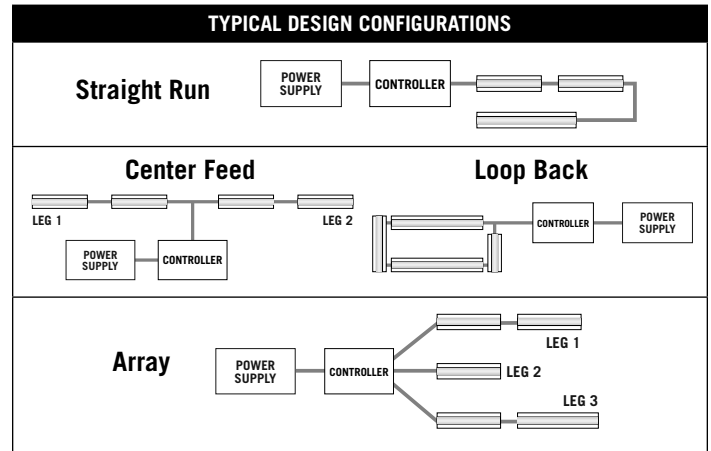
TYPICAL DESIGN CONFIGURATIONS

Straight Run

POWER SUPPLY

CONTROLLER

Center Feed

LEG 1

LEG 2

POWER SUPPLY

CONTROLLER

Loop Back

CONTROLLER

POWER SUPPLY

Array

POWER SUPPLY

CONTROLLER

LEG 1

LEG 2

LEG 3